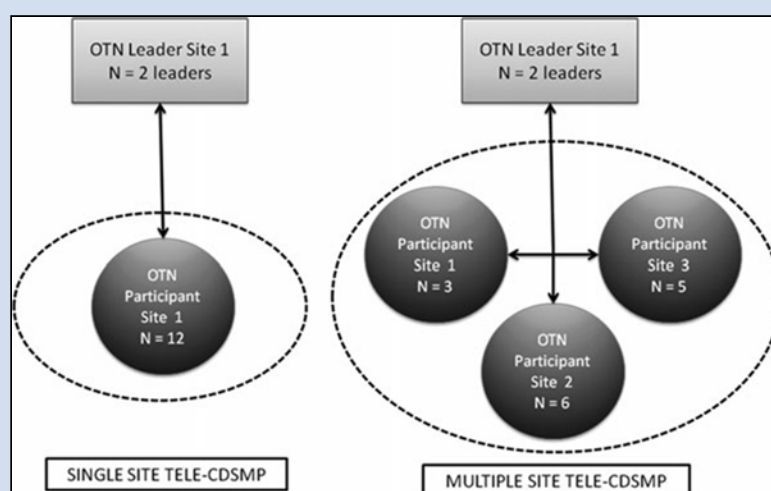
OTN Leader Site 1
N = 2 leaders

OTN Participant Site 1
N = 12

SINGLE SITE TELE-CDSMP

OTN Leader Site 1
N = 2 leaders

OTN Participant Site 1
N = 3

OTN Participant Site 3
N = 5

OTN Participant Site 2
N = 6

MULTIPLE SITE TELE-CDSMP